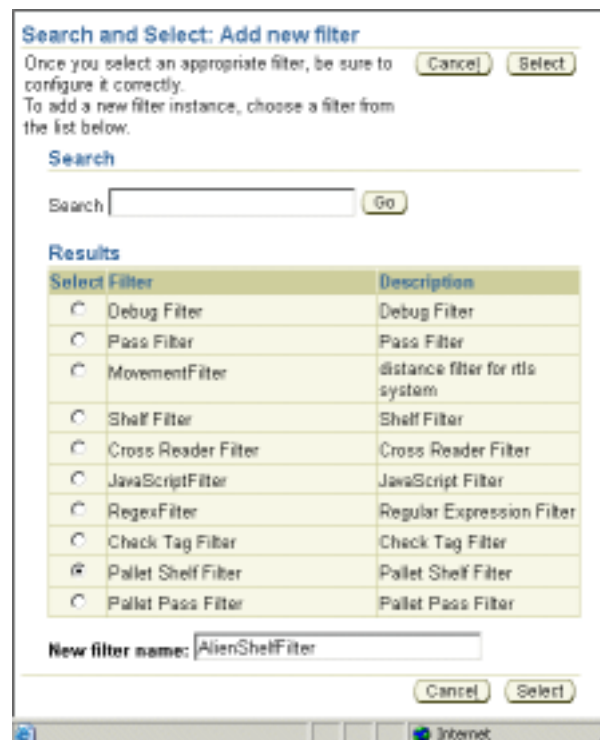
Search and Select: Add new filter

Once you select an appropriate filter, be sure to configure it correctly.
To add a new filter instance, choose a filter from the list below.

Cancel Select

Search

Search Go

Results

| Select | Filter | Description |
|---|---|---|
| ○ | Debug Filter | Debug Filter |
| ○ | Pass Filter | Pass Filter |
| ○ | MovementFilter | distance filter for rtls system |
| ○ | Shelf Filter | Shelf Filter |
| ○ | Cross Reader Filter | Cross Reader Filter |
| ○ | JavaScriptFilter | JavaScript Filter |
| ○ | RegexFilter | Regular Expression Filter |
| ○ | Check Tag Filter | Check Tag Filter |
| ◉ | Pallet Shelf Filter | Pallet Shelf Filter |
| ○ | Pallet Pass Filter | Pallet Pass Filter |

New filter name: AlienShelfFilter

Cancel Select

Internet